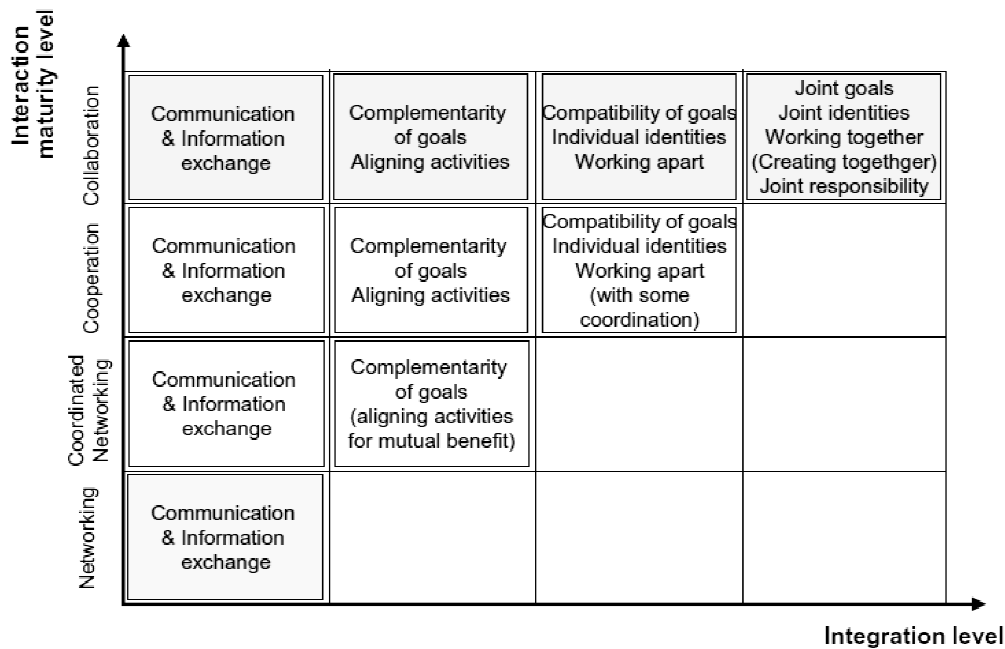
Interaction maturity level

| | | | | |
|---|---|---|---|---|
| Collaboration | Communication & Information exchange | Complementarity of goals Aligning activities | Compatibility of goals Individual identities Working apart | Joint goals Joint identities Working together (Creating togethger) Joint responsibility |
| Cooperation | Communication & Information exchange | Complementarity of goals Aligning activities | Compatibility of goals Individual identities Working apart (with some coordination) | |
| Coordinated Networking | Communication & Information exchange | Complementarity of goals (aligning activities for mutual benefit) | | |
| Networking | Communication & Information exchange | | | |

Integration level